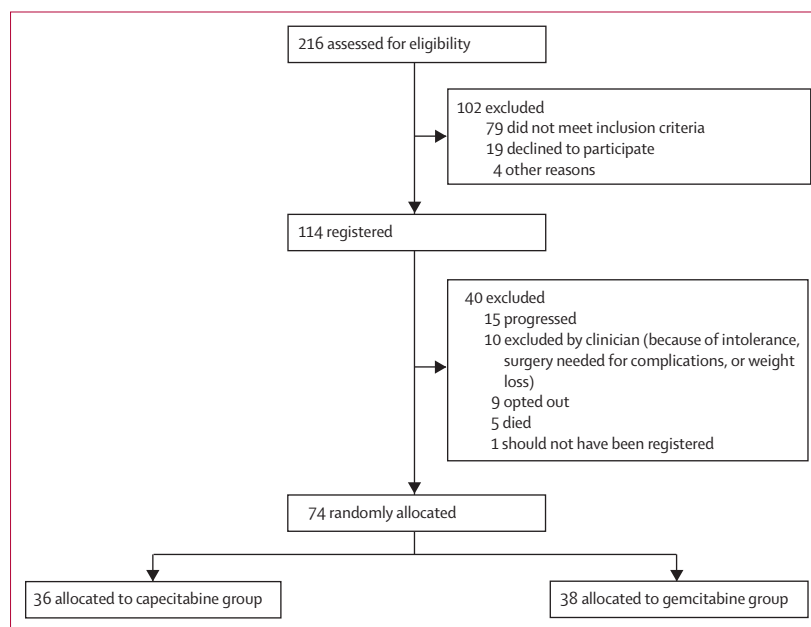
216 assessed for eligibility

102 excluded
79 did not meet inclusion criteria
19 declined to participate
4 other reasons

114 registered

40 excluded
15 progressed
10 excluded by clinician (because of intolerance, surgery needed for complications, or weight loss)
9 opted out
5 died
1 should not have been registered

74 randomly allocated

36 allocated to capecitabine group

38 allocated to gemcitabine group